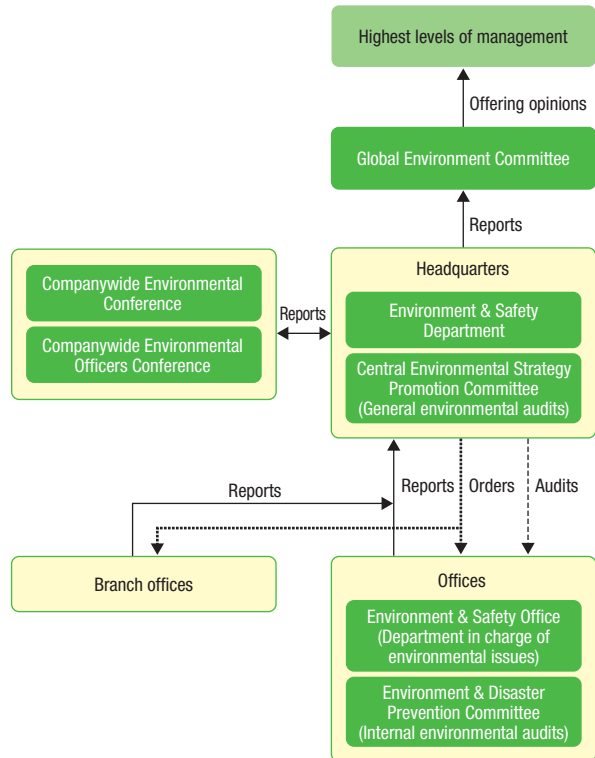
Highest levels of management

Offering opinions

Global Environment Committee

Reports

Companywide Environmental Conference

Companywide Environmental Officers Conference

Reports

Headquarters

Environment & Safety Department

Central Environmental Strategy Promotion Committee (General environmental audits)

Reports

Reports

Orders

Audits

Branch offices

Offices

Environment & Safety Office (Department in charge of environmental issues)

Environment & Disaster Prevention Committee (Internal environmental audits)